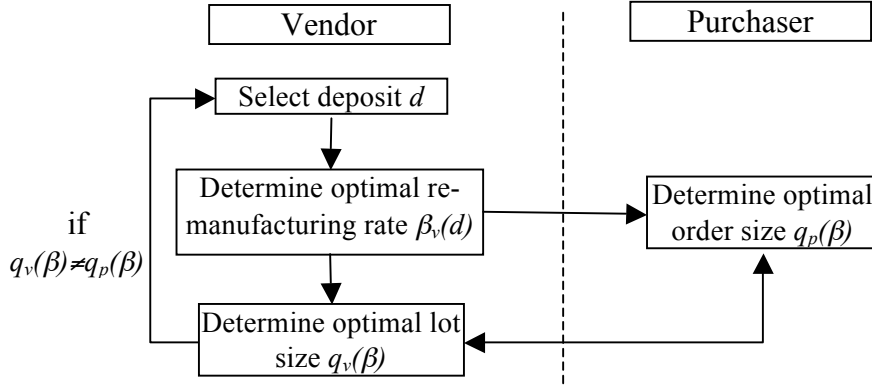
Vendor

Purchaser

Select deposit $d$

Determine optimal remanufacturing rate $\beta_v(d)$

Determine optimal order size $q_p(\beta)$

if $q_v(\beta) \neq q_p(\beta)$

Determine optimal lot size $q_v(\beta)$